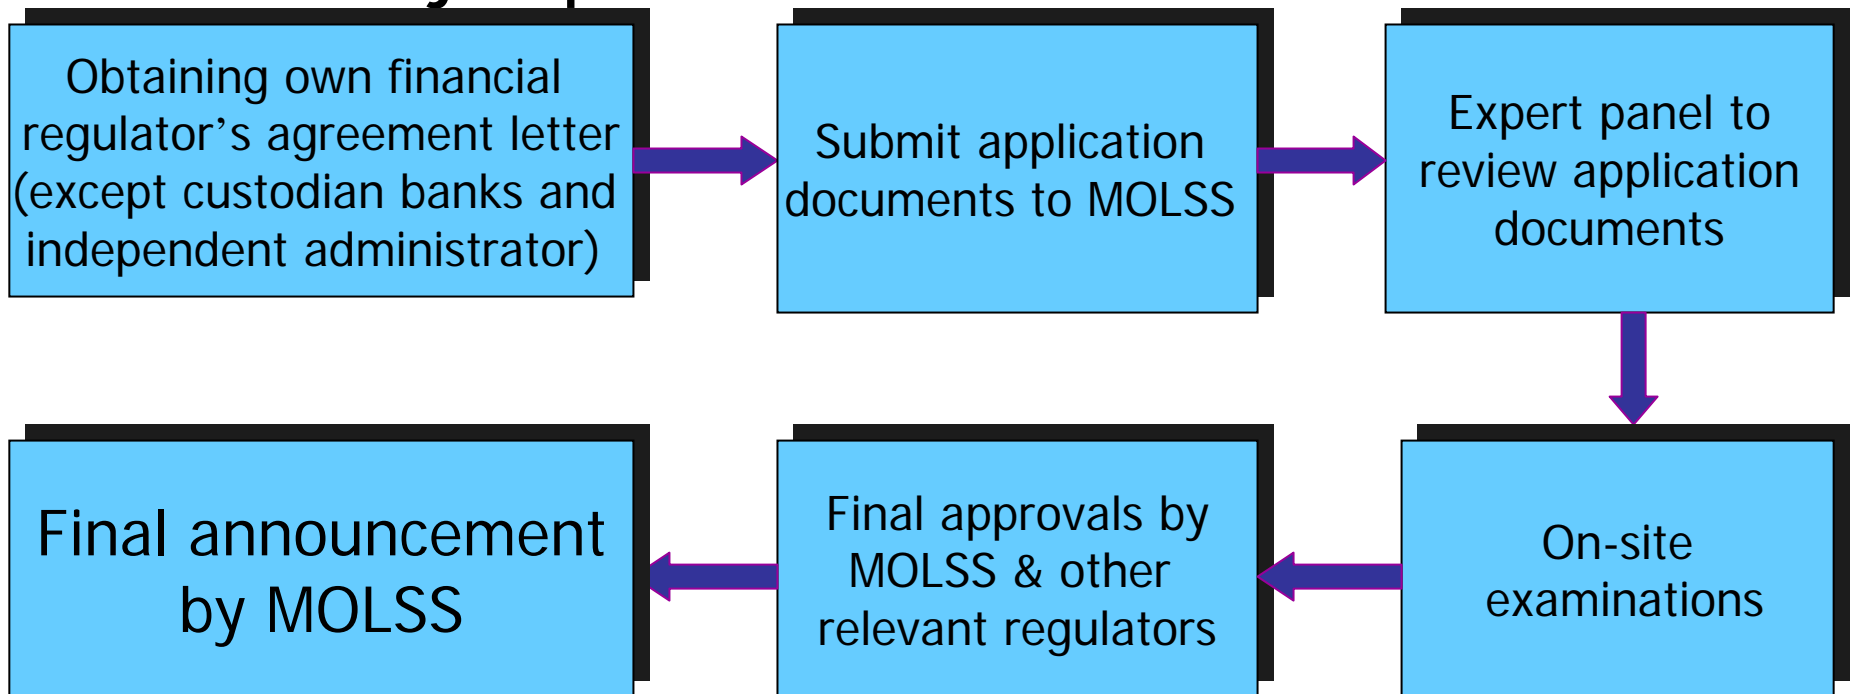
Obtaining own financial regulator’s agreement letter (except custodian banks and independent administrator)

Submit application documents to MOLSS

Expert panel to review application documents

On-site examinations

Final approvals by MOLSS & other relevant regulators

Final announcement by MOLSS